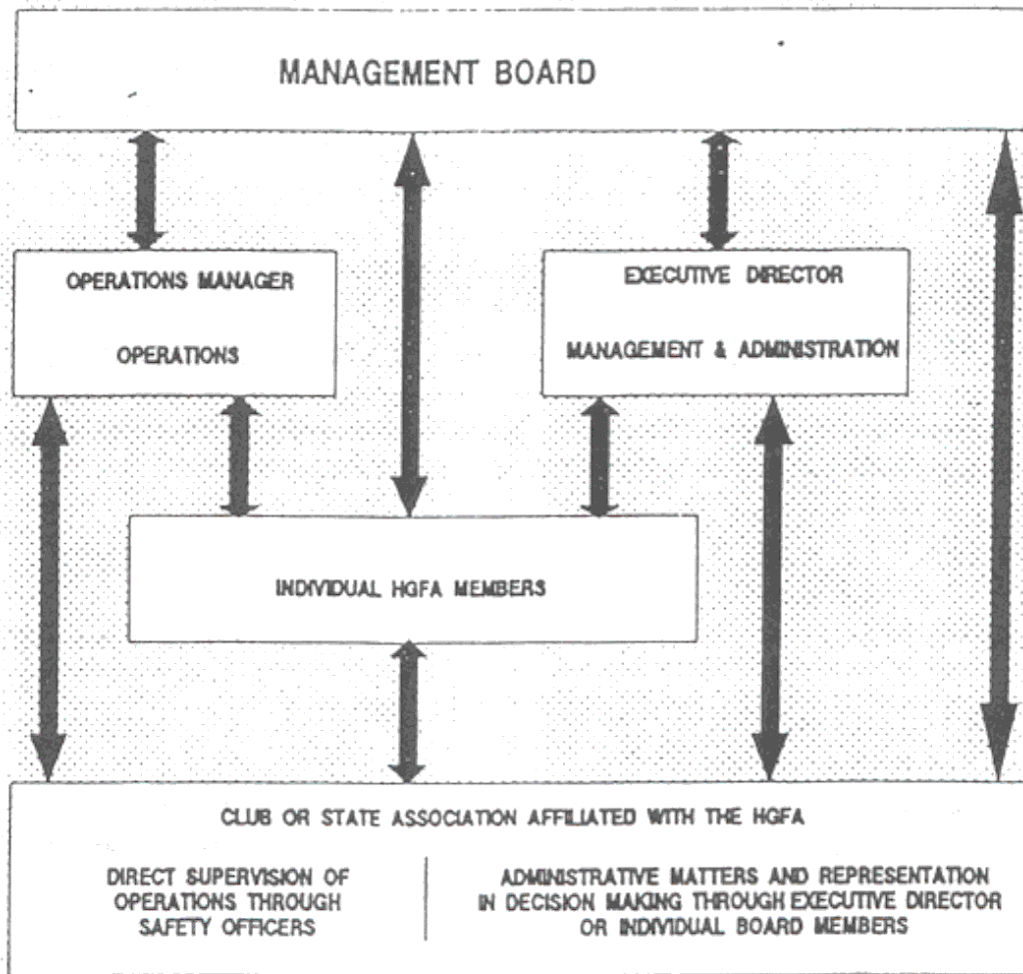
MANAGEMENT BOARD

OPERATIONS MANAGER

OPERATIONS

EXECUTIVE DIRECTOR

MANAGEMENT & ADMINISTRATION

INDIVIDUAL HGFA MEMBERS

CLUB OR STATE ASSOCIATION AFFILIATED WITH THE HGFA

DIRECT SUPERVISION OF OPERATIONS THROUGH SAFETY OFFICERS

ADMINISTRATIVE MATTERS AND REPRESENTATION IN DECISION MAKING THROUGH EXECUTIVE DIRECTOR OR INDIVIDUAL BOARD MEMBERS